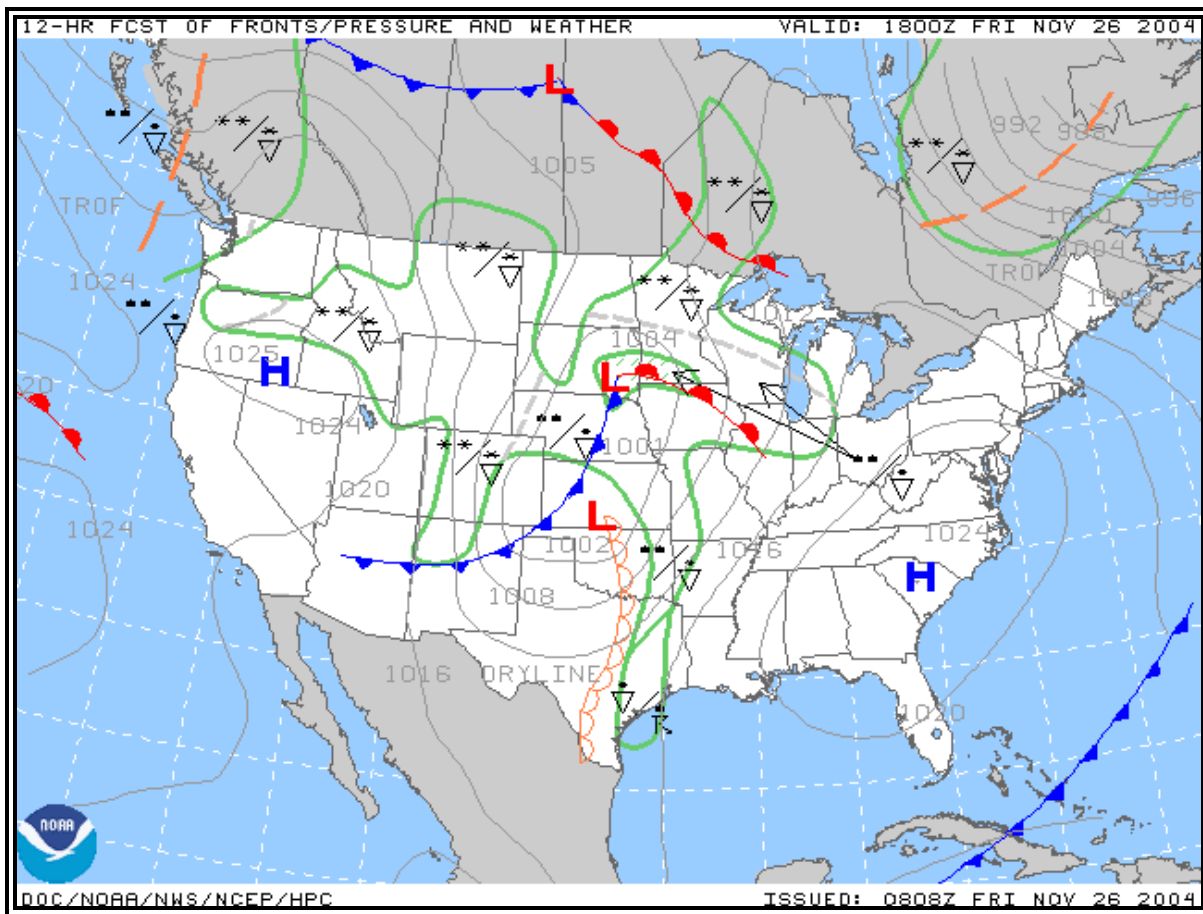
12-HR FCST OF FRONTS/PRESSURE AND WEATHER VALID: 1800Z FRI NOV 26 2004

L
TROF
1005
992 996
1000
996
1004
TROF
1008
1024
1025
H
1004
10
L
1024
1001
1020
L
1002
1016
1024
H
1024
1008
1016 DRYLINE
1020
20
NOAA

DOC/NOAA/NWS/NCEP/HPC ISSUED: 0808Z FRI NOV 26 2004